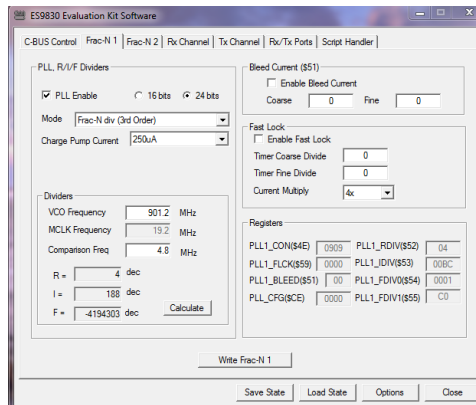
ES9830 Evaluation Kit Software

C-BUS Control | Frac-N 1 | Frac-N 2 | Rx Channel | Tx Channel | Rx/Tx Ports | Script Handler

PLL, R/I/F Dividers

PLL Enable
16 bits
24 bits

Mode: Frac-N div (3rd Order)
Charge Pump Current: 250uA

Dividers
VCO Frequency: 901.2 MHz
MCLK Frequency: 19.2 MHz
Comparison Freq: 4.8 MHz
R = 4 dec
I = 188 dec
F = -4194303 dec
Calculate

Bleed Current ($51)
Enable Bleed Current
Coarse 0 Fine 0

Fast Lock
Enable Fast Lock
Timer Coarse Divide 0
Timer Fine Divide 0
Current Multiply 4x

Registers
PLL1_CON($4E) 0909 PLL1_RDIV($52) 04
PLL1_FLCK($59) 0000 PLL1_IDIV($53) 00BC
PLL1_BLEED($51) 00 PLL1_FDIV0($54) 0001
PLL_CFG($CE) 0000 PLL1_FDIV1($55) C0

Write Frac-N 1

Save State | Load State | Options | Close